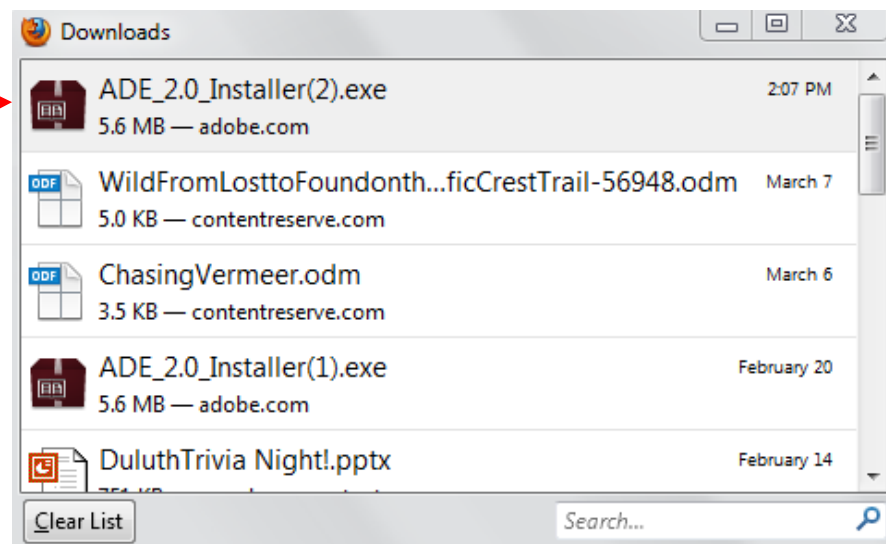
Downloads

ADE_2.0_Installer(2).exe
5.6 MB — adobe.com
2:07 PM

ODF
WildFromLosttoFoundonth...ficCrestTrail-56948.odm
5.0 KB — contentreserve.com
March 7

ODF
ChasingVermeer.odm
3.5 KB — contentreserve.com
March 6

ADE_2.0_Installer(1).exe
5.6 MB — adobe.com
February 20

DuluthTrivia Night!.pptx
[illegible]
February 14

Clear List
Search...